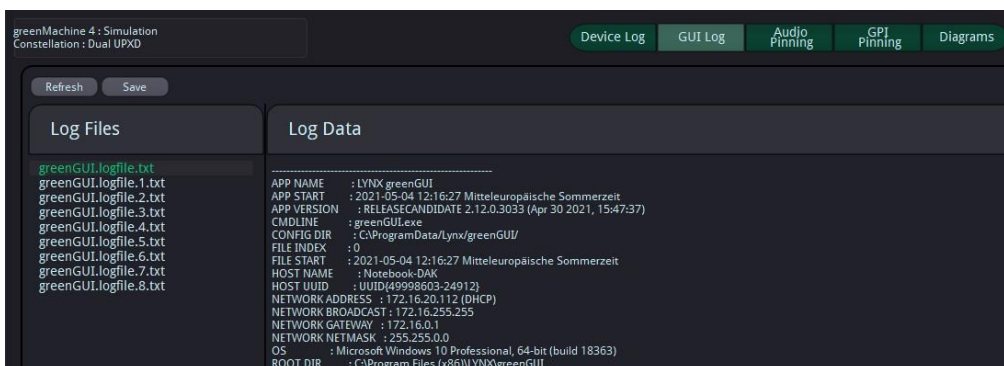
greenMachine 4 : Simulation
Constellation : Dual UPXD

Device Log
GUI Log
Audio Pinning
GPI Pinning
Diagrams

Refresh
Save

Log Files

greenGUI.logfile.txt
greenGUI.logfile.1.txt
greenGUI.logfile.2.txt
greenGUI.logfile.3.txt
greenGUI.logfile.4.txt
greenGUI.logfile.5.txt
greenGUI.logfile.6.txt
greenGUI.logfile.7.txt
greenGUI.logfile.8.txt

Log Data

------------------------------------------------------------
APP NAME : LYNX greenGUI
APP START : 2021-05-04 12:16:27 Mitteleuropäische Sommerzeit
APP VERSION : RELEASECANDIDATE 2.12.0.3033 (Apr 30 2021, 15:47:37)
CMDLINE : greenGUI.exe
CONFIG DIR : C:\ProgramData/Lynx/greenGUI/
FILE INDEX : 0
FILE START : 2021-05-04 12:16:27 Mitteleuropäische Sommerzeit
HOST NAME : Notebook-DAK
HOST UUID : UUID{49998603-24912}
NETWORK ADDRESS : 172.16.20.112 (DHCP)
NETWORK BROADCAST : 172.16.255.255
NETWORK GATEWAY : 172.16.0.1
NETWORK NETMASK : 255.255.0.0
OS : Microsoft Windows 10 Professional, 64-bit (build 18363)
ROOT DIR : C:\Program Files (x86)\LYNX\greenGUI